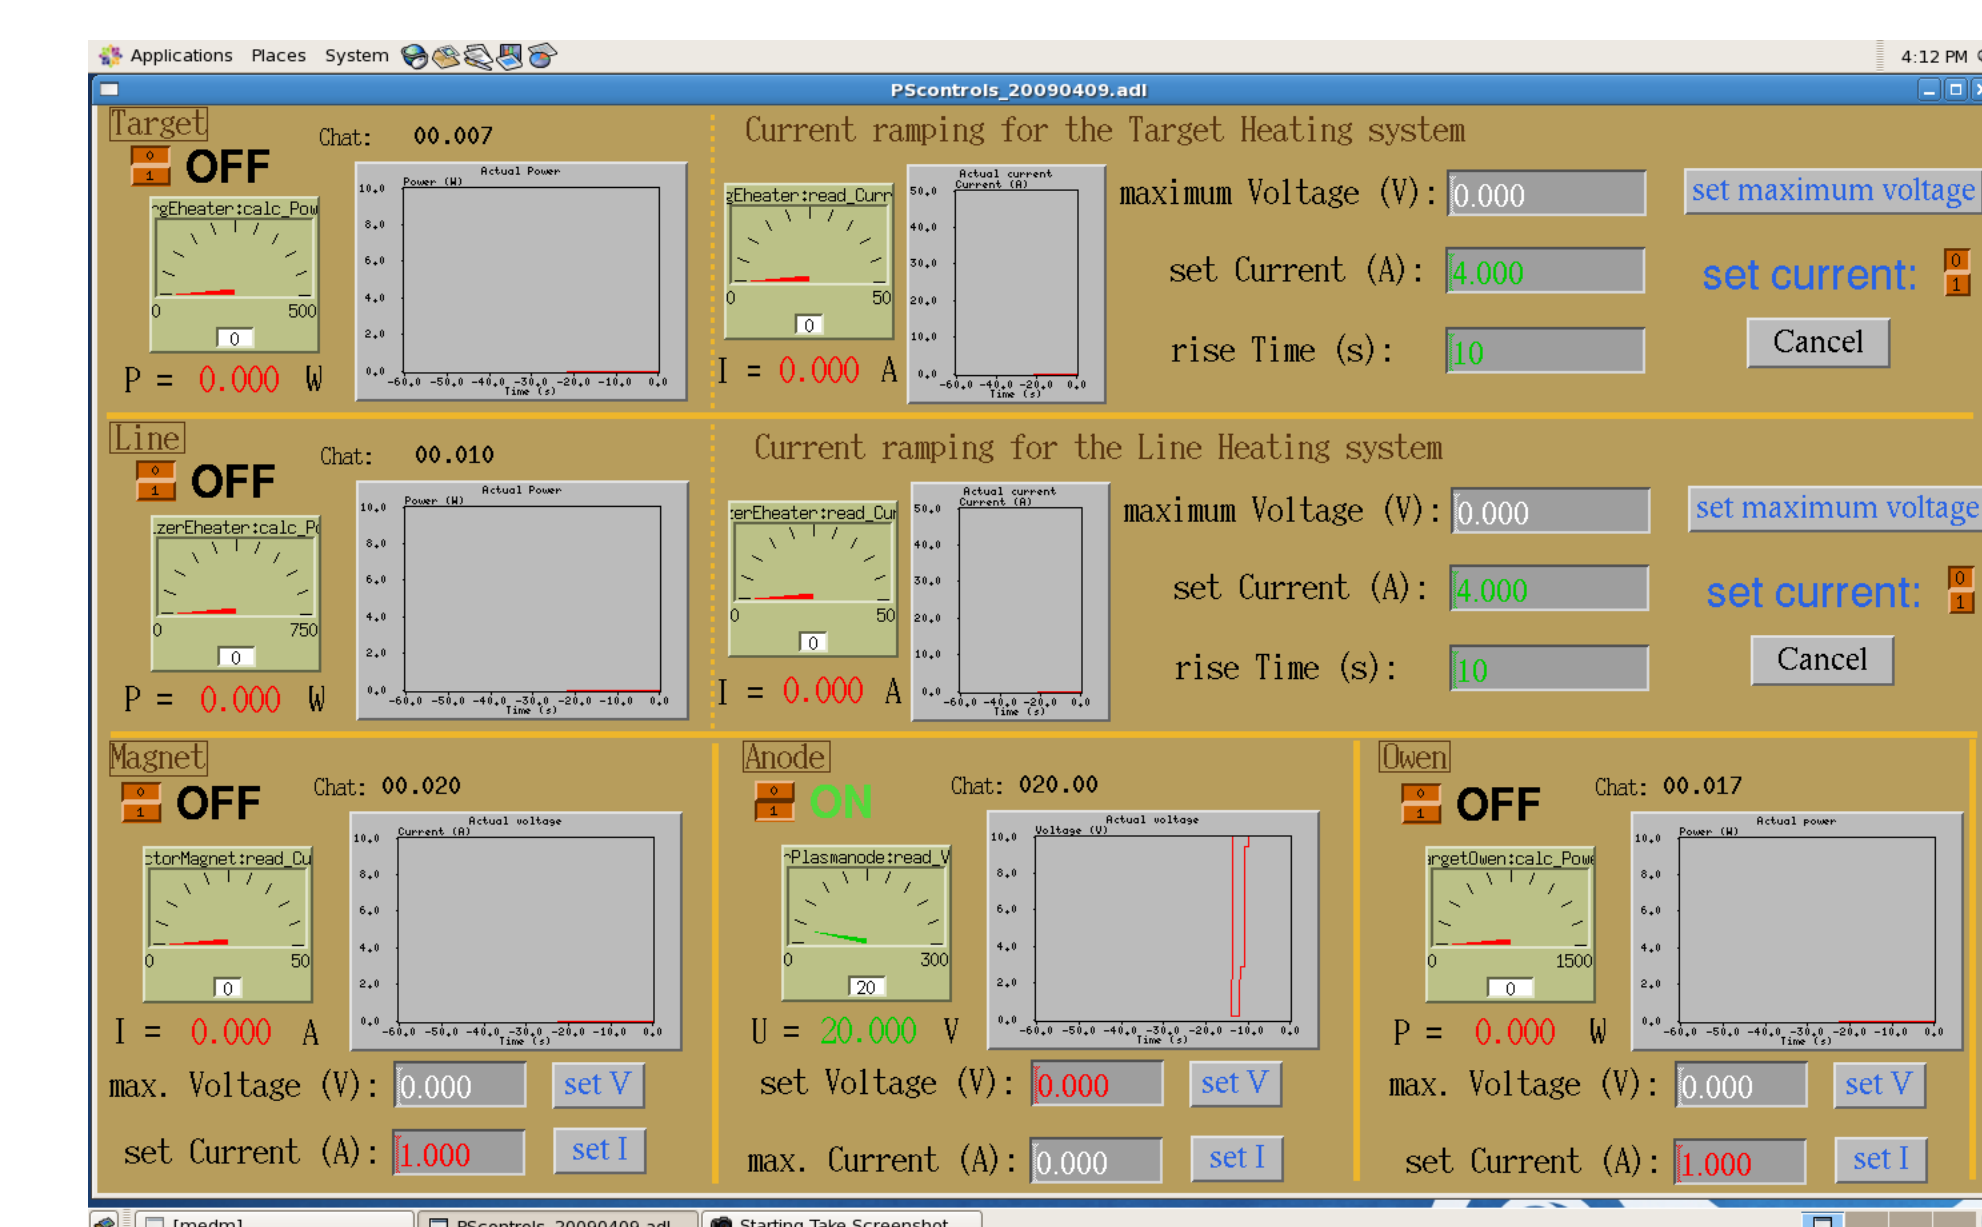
Applications Places System

4:12 PM

PScontrols_20090409.adl

Target

Chat: 00.007

0
1
OFF

Actual Power
Power (W)
10.0
8.0
6.0
4.0
2.0
0.0
-60.0 -50.0 -40.0 -30.0 -20.0 -10.0 0.0
Time (s)

gEheater:calc_Pow
0 500
0

P = 0.000 W

Current ramping for the Target Heating system

zEheater:read_Curr
0 50
0

Actual current
Current (A)
50.0
40.0
30.0
20.0
10.0
0.0
-60.0 -40.0 -20.0 0.0
Time (s)

I = 0.000 A

maximum Voltage (V): 0.000
set maximum voltage

set Current (A): 4.000
set current:
0
1

rise Time (s): 10
Cancel

Line

Chat: 00.010

0
1
OFF

zerEheater:calc_P
0 750
0

Actual Power
Power (W)
10.0
8.0
6.0
4.0
2.0
0.0
-60.0 -50.0 -40.0 -30.0 -20.0 -10.0 0.0
Time (s)

P = 0.000 W

Current ramping for the Line Heating system

erEheater:read_Cu
0 50
0

Actual current
Current (A)
50.0
40.0
30.0
20.0
10.0
0.0
-60.0 -40.0 -20.0 0.0
Time (s)

I = 0.000 A

maximum Voltage (V): 0.000
set maximum voltage

set Current (A): 4.000
set current:
0
1

rise Time (s): 10
Cancel

Magnet

Chat: 00.020

0
1
OFF

ctorMagnet:read_Cu
0 50
0

Actual voltage
Current (A)
10.0
8.0
6.0
4.0
2.0
0.0
-60.0 -50.0 -40.0 -30.0 -20.0 -10.0 0.0
Time (s)

I = 0.000 A

max. Voltage (V): 0.000 set V

set Current (A): 1.000 set I

Anode

0
1
ON

Chat: 020.00

Plasmanode:read_V
0 300
20

Actual voltage
Voltage (V)
10.0
8.0
6.0
4.0
2.0
0.0
-60.0 -50.0 -40.0 -30.0 -20.0 -10.0 0.0
Time (s)

U = 20.000 V

set Voltage (V): 0.000 set V

max. Current (A): 0.000 set I

Owen

0
1
OFF

Chat: 00.017

rgetOwen:calc_Pow
0 1500
0

Actual power
Power (W)
10.0
8.0
6.0
4.0
2.0
0.0
-60.0 -50.0 -40.0 -30.0 -20.0 -10.0 0.0
Time (s)

P = 0.000 W

max. Voltage (V): 0.000 set V

set Current (A): 1.000 set I

[medm]
PScontrols_20090409.adl
Starting Take Screenshot